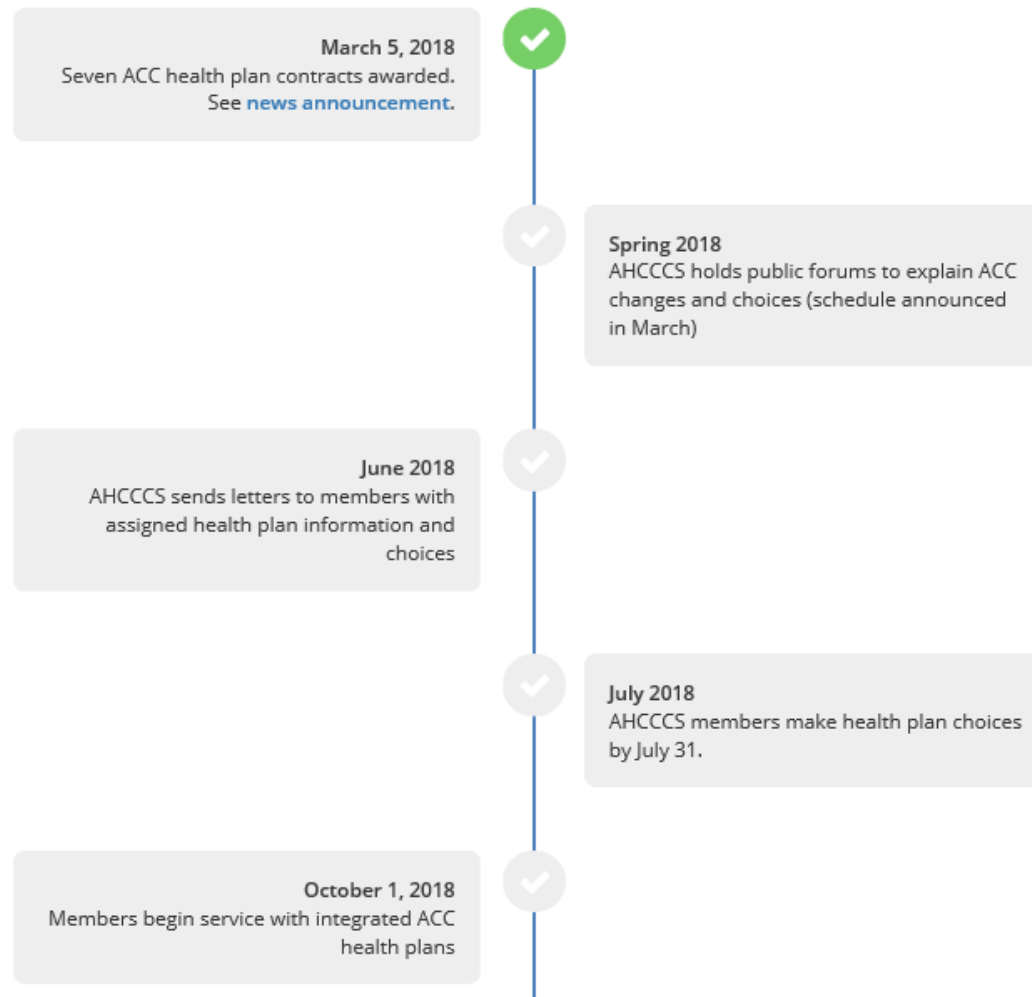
March 5, 2018
Seven ACC health plan contracts awarded. See news announcement.

Spring 2018
AHCCCS holds public forums to explain ACC changes and choices (schedule announced in March)

June 2018
AHCCCS sends letters to members with assigned health plan information and choices

July 2018
AHCCCS members make health plan choices by July 31.

October 1, 2018
Members begin service with integrated ACC health plans